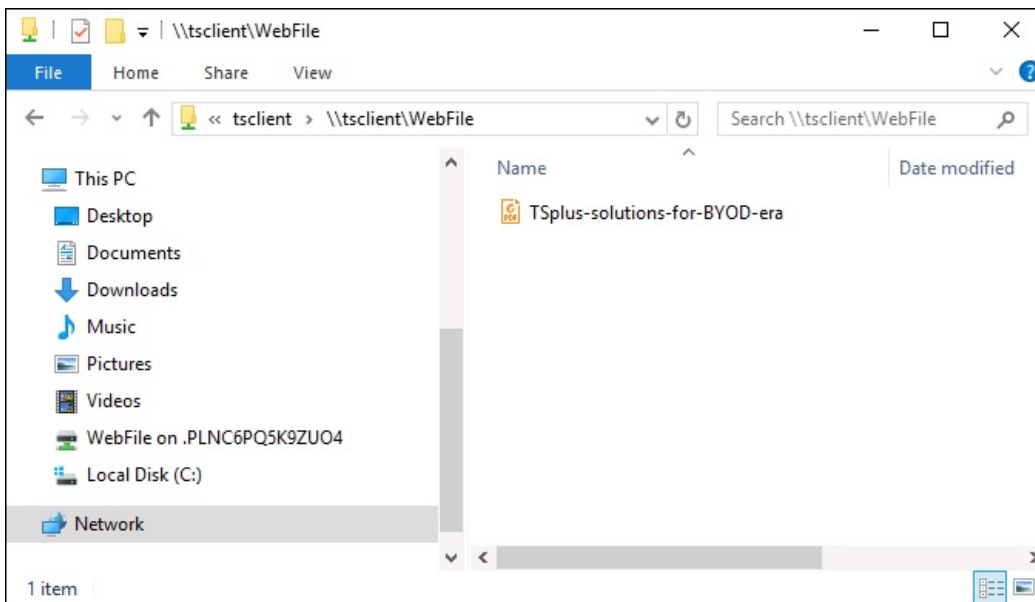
\\tsclient\WebFile

File Home Share View

« tsclient › \\tsclient\WebFile

Search \\tsclient\WebFile

This PC
Desktop
Documents
Downloads
Music
Pictures
Videos
WebFile on .PLNC6PQ5K9ZUO4
Local Disk (C:)
Network

Name
Date modified

TSplus-solutions-for-BYOD-era

1 item